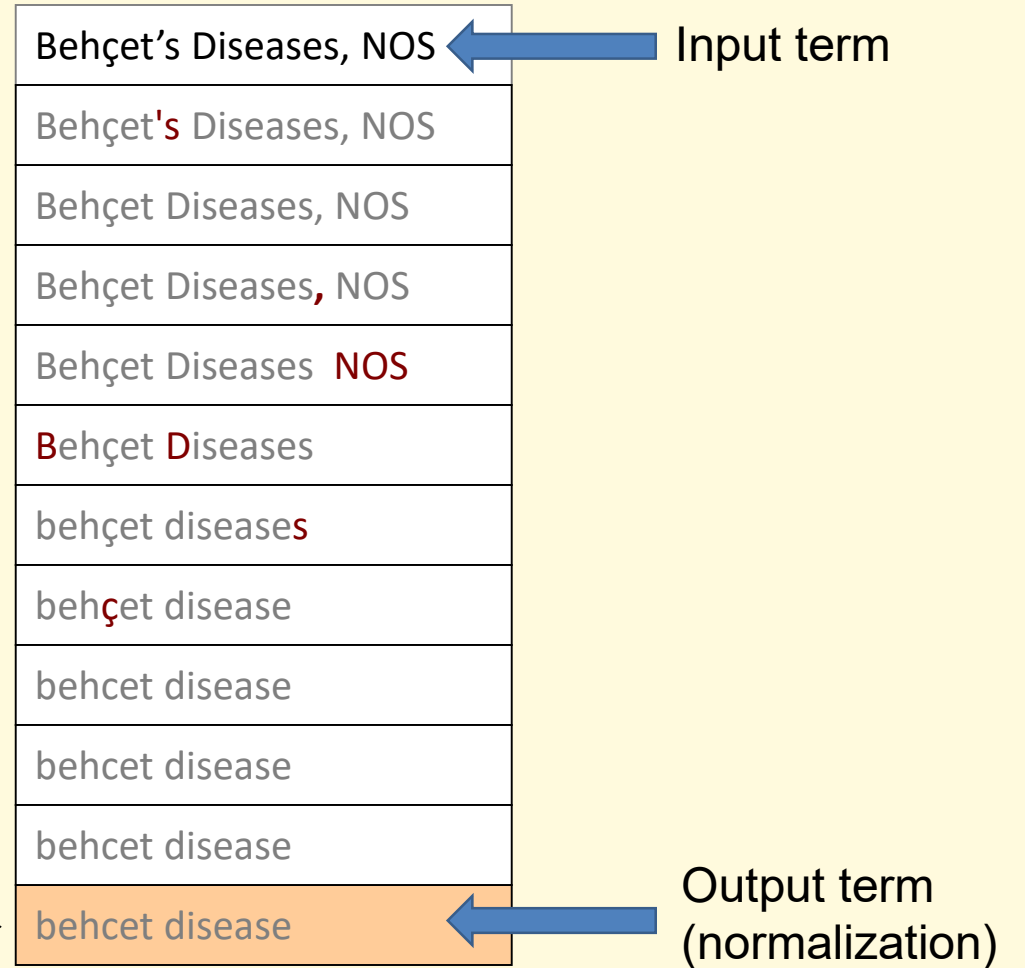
| Behçet’s Diseases, NOS |
|---|
| Behçet's Diseases, NOS |
| Behçet Diseases, NOS |
| Behçet Diseases, NOS |
| Behçet Diseases NOS |
| Behçet Diseases |
| behçet diseases |
| behçet disease |
| behcet disease |
| behcet disease |
| behcet disease |
| behcet disease |

Input term

Output term (normalization)